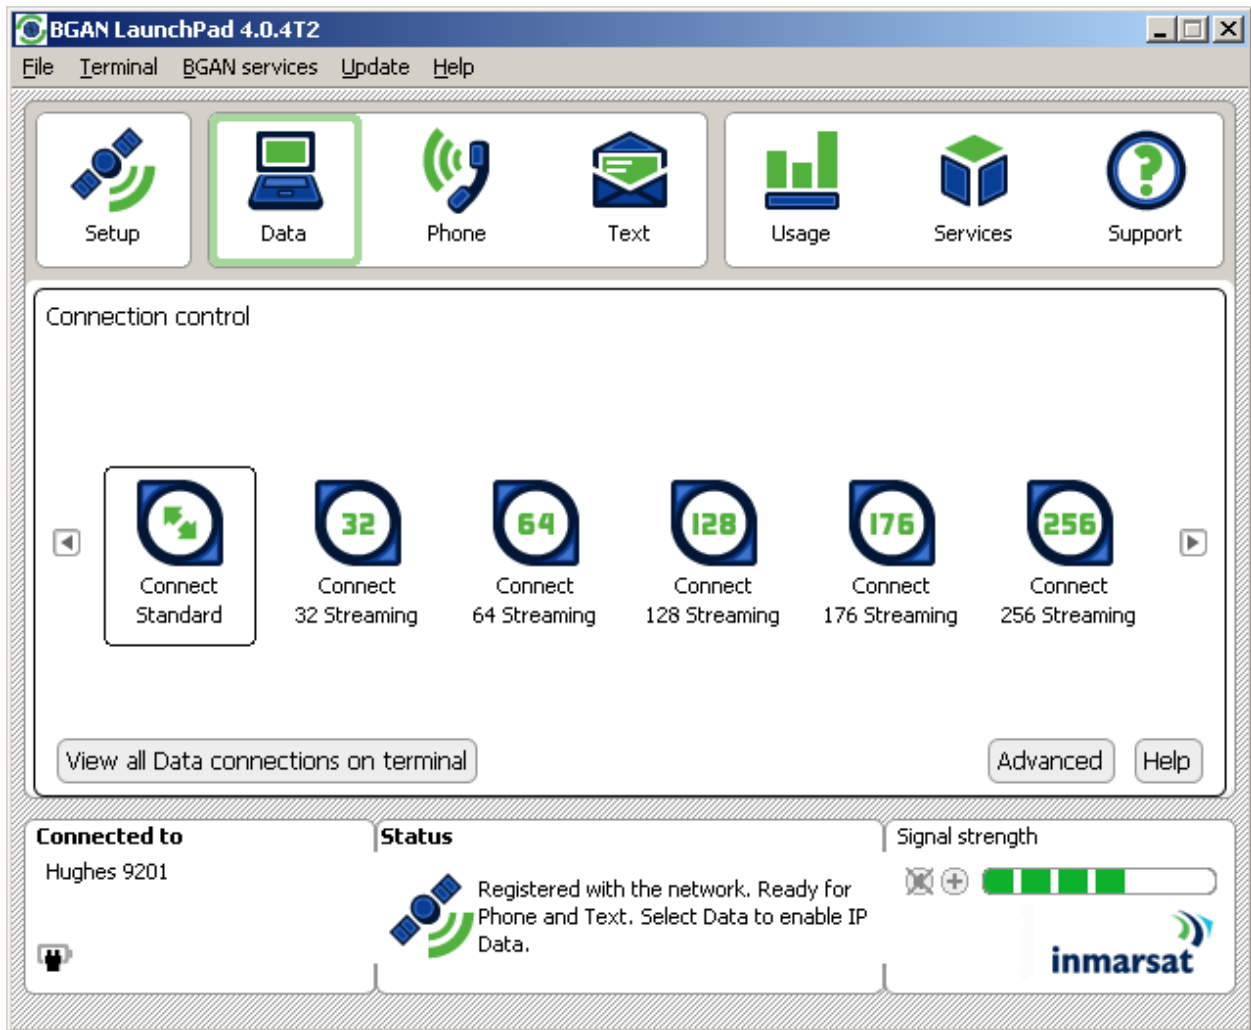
BGAN LaunchPad 4.0.4T2

File Terminal BGAN services Update Help

Setup Data Phone Text Usage Services Support

Connection control

Connect Standard

32
Connect 32 Streaming

64
Connect 64 Streaming

128
Connect 128 Streaming

176
Connect 176 Streaming

256
Connect 256 Streaming

View all Data connections on terminal

Advanced Help

Connected to
Hughes 9201

Status
Registered with the network. Ready for Phone and Text. Select Data to enable IP Data.

Signal strength

inmarsat